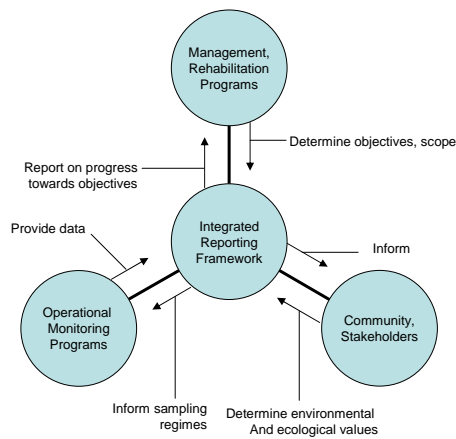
Management, Rehabilitation Programs

Determine objectives, scope

Report on progress towards objectives

Provide data

Integrated Reporting Framework

Inform

Operational Monitoring Programs

Community, Stakeholders

Inform sampling regimes

Determine environmental And ecological values